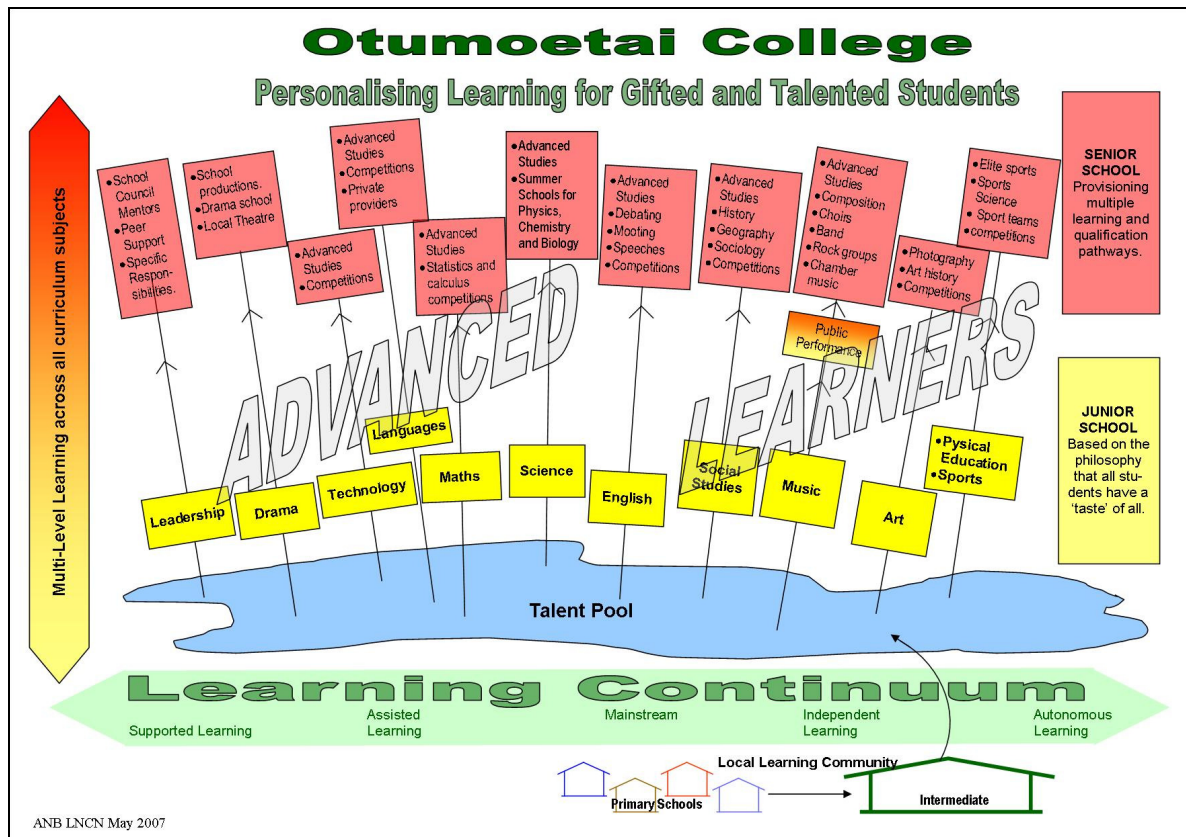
Otumoetai College

Personalising Learning for Gifted and Talented Students

Multi-Level Learning across all curriculum subjects

• School Council Mentors
• Peer Support
• Specific Responsibilities.

• School productions.
• Drama school
• Local Theatre

• Advanced Studies
• Competitions

• Advanced Studies
• Competitions
• Private providers

• Advanced Studies
• Statistics and calculus competitions

• Advanced Studies
• Summer Schools for Physics, Chemistry and Biology

• Advanced Studies
• Debating
• Mooting
• Speeches
• Competitions

• Advanced Studies
• History
• Geography
• Sociology
• Competitions

• Advanced Studies
• Composition
• Choirs
• Band
• Rock groups
• Chamber music

• Photography
• Art history
• Competitions

• Elite sports
• Sports Science
• Sport teams
• competitions

SENIOR SCHOOL
Provisioning multiple learning and qualification pathways.

Public Performance

ADVANCED LEARNERS

JUNIOR SCHOOL
Based on the philosophy that all students have a 'taste' of all.

Languages

Leadership

Drama

Technology

Maths

Science

English

Social Studies

Music

Art

• Pysical Education
• Sports

Talent Pool

Learning Continuum

Supported Learning

Assisted Learning

Mainstream

Independent Learning

Autonomous Learning

Local Learning Community

Primary Schools

Intermediate

ANB LNCN May 2007